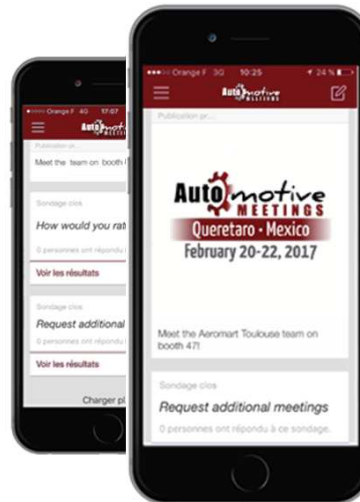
Orange F 4G 17:07

Automotive MEETINGS

Publication pr...

Meet the team on booth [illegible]

Sondage clos

How would you rat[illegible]

Voir les résultats

Sondage clos

Request additional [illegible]

Voir les résultats

Charger pl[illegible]

Orange F 3G 10:25 24 %

Automotive MEETINGS

Publication pr...

Automotive MEETINGS

Queretaro • Mexico

February 20-22, 2017

Meet the Aeromart Toulouse team on booth 47!

Sondage clos

Request additional meetings

0 personnes ont répondu à ce sondage.